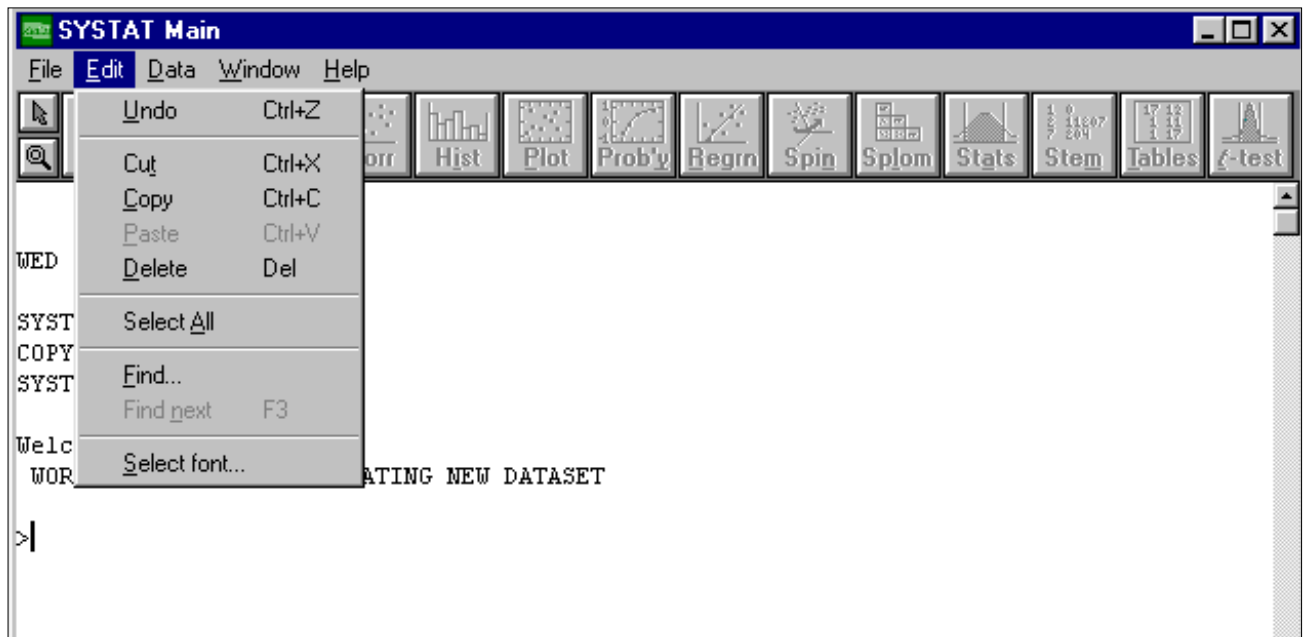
SYSTAT Main

File Edit Data Window Help

Undo Ctrl+Z
Cut Ctrl+X
Copy Ctrl+C
Paste Ctrl+V
Delete Del
Select All
Find...
Find next F3
Select font...

orr Hist Plot Prob'y Regrn Spin Splom Stats Stem Tables t-test

WED

SYST
COPY
SYST

Welc
WOR ATING NEW DATASET

>